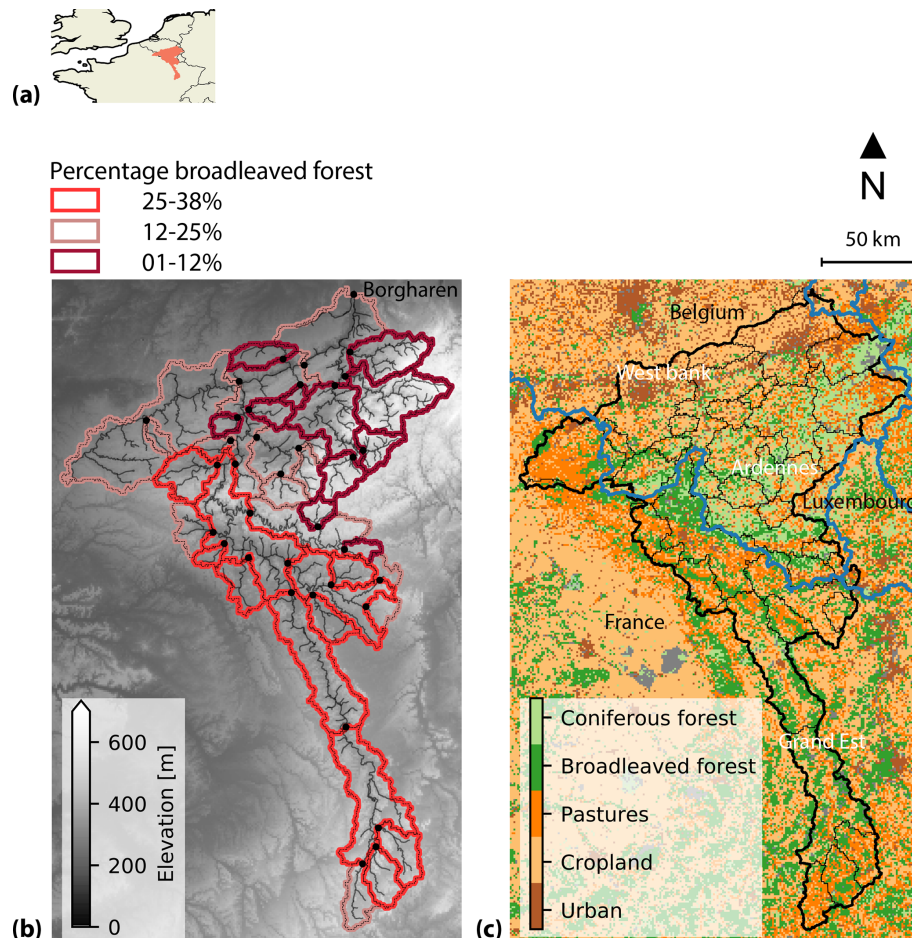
(a)

Percentage broadleaved forest
25-38%
12-25%
01-12%

N
50 km

Borgharen

600
400
200
0
Elevation [m]

(b)

Belgium
West bank
Ardennes
Luxembourg
France
Grand Est

Coniferous forest
Broadleaved forest
Pastures
Cropland
Urban

(c)